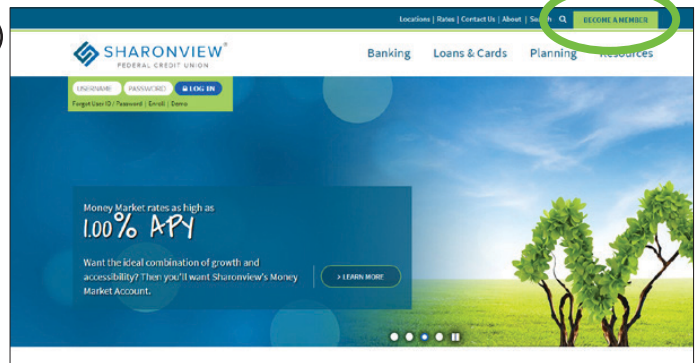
Locations | Rates | Contact Us | About | Search
BECOME A MEMBER

SHARONVIEW®
FEDERAL CREDIT UNION

Banking
Loans & Cards
Planning
Resources

USERNAME
PASSWORD
LOG IN
Forgot User ID / Password | Enroll | Demo

Money Market rates as high as
1.00% APY

Want the ideal combination of growth and accessibility? Then you'll want Sharonview's Money Market Account.

> LEARN MORE